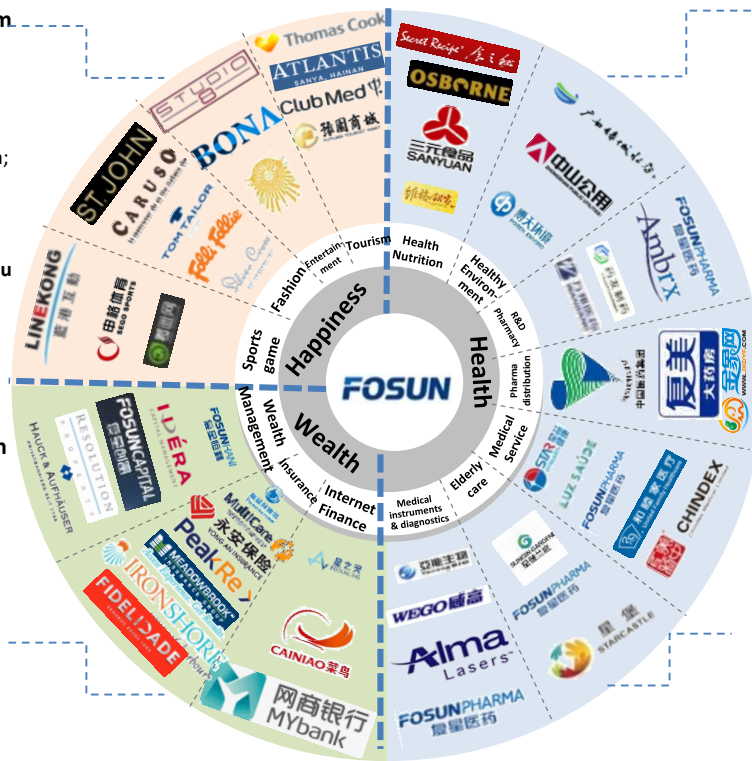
FOSUN

Happiness

Health

Wealth

Sports game

Fashion

Entertainment

Tourism

Health Nutrition

Healthy Environment

R&D Pharmacy

Pharma distribution

Medical Service

Elderly care

Medical instruments & diagnostics

Internet Finance

Insurance

Wealth Management

Thomas Cook

ATLANTIS SANYA, HAINAN

Club Med

豫园商城

STUDIO 8

BONA

ST. JOHN

CARUSO

TOM TAILOR

Folli Follie

LINEKONG 蓝港互动

中裕体育 SEGO SPORTS

Secret Recipe

OSBORNE

三元食品 SANYUAN

中山公用

FOSUNPHARMA 复星医药

Ambrx

复美大药房

国药控股

CHINDEX

FOSUNPHARMA 复星医药

LUZ SAÚDE

STARCASTLE 星堡

FOSUNPHARMA 复星医药

Alma Lasers

WEGO 威高

FOSUNPHARMA 复星医药

CAINIAO 菜鸟

网商银行 MYbank

FIDELIDADE

IRONSHORE

MEADOWBROOK

PeakRe

永安保险

MultiCare

HAUCK & AUFHÄUSER

RESOLUTION

FOSUNCAPITAL 复星创富

IDÉRA

FOSUNHANI 复星恒利